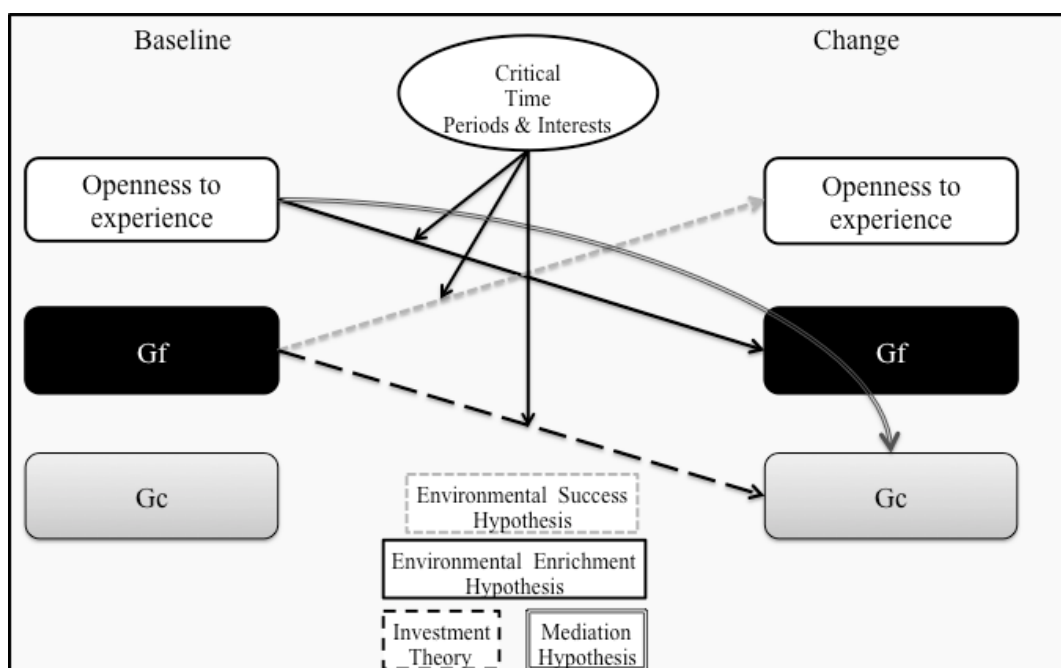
Baseline

Change

Critical Time Periods & Interests

Openness to experience

Openness to experience

Gf

Gf

Gc

Gc

Environmental Success Hypothesis

Environmental Enrichment Hypothesis

Investment Theory

Mediation Hypothesis